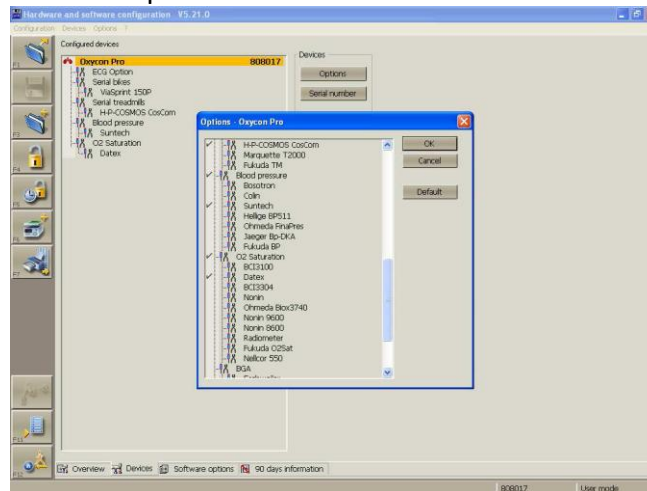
Hardware and software configuration V5.21.0

Configuration Devices Options ?

F2

F3

F4

F5

F6

F7

F11

F12

Configured devices

Oxycon Pro 808017

ECG Option

Serial bikes

ViaSprint 150P

Serial treadmills

H-P-COSMOS CosCom

Blood pressure

Suntech

O2 Saturation

Datex

Devices

Options

Serial number

Options - Oxycon Pro

H-P-COSMOS CosCom

Marquette T2000

Fukuda TM

Blood pressure

Bosotron

Colin

Suntech

Hellige BP511

Ohmeda FinaPres

Jaeger Bp-DKA

Fukuda BP

O2 Saturation

BCI3100

Datex

BCI3304

Nonin

Ohmeda Biox3740

Nonin 9600

Nonin 8600

Radiometer

Fukuda O2Sat

Nellcor 550

BGA

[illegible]

OK

Cancel

Default

Overview Devices Software options 90 days information

808017 User mode